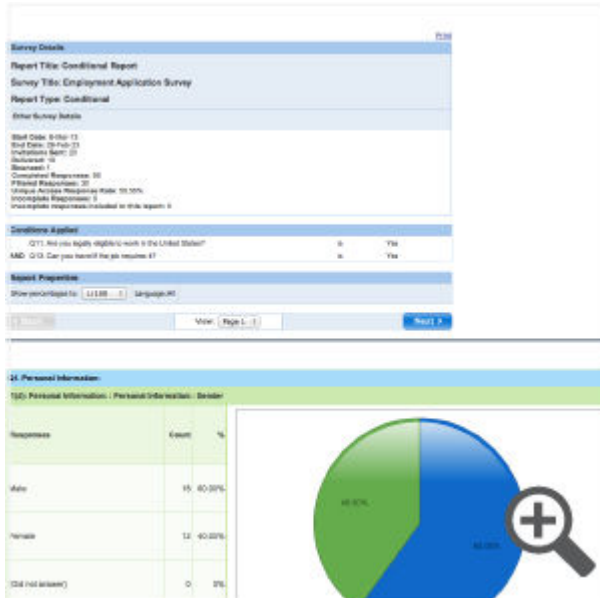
Print

Survey Details

Report Title: Conditional Report

Survey Title: Employment Application Survey

Report Type: Conditional

Other Survey Details

Start Date: 8-Mar-13
End Date: 28-Feb-23
Invitations Sent: 22
Delivered: 16
Bounced: 7
Completed Responses: 30
Filtered Responses: 30
Unique Access Response Rate: 33.33%
Incomplete Responses: 0
Incomplete responses included in this report: 0

Conditions Applied

Q11. Are you legally eligible to work in the United States? is Yes

AND Q13. Can you travel if the job requires it? is Yes

Report Properties

Show percentages to: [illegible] Language:All

Back View: Page 1 Next

24. Personal Information

1(2). Personal Information : Personal Information : Gender

| Responses | Count | % |
|---|---|---|
| Male | 15 | 60.00% |
| Female | 12 | 40.00% |
| (Did not answer) | 0 | 0% |

40.00%

60.00%